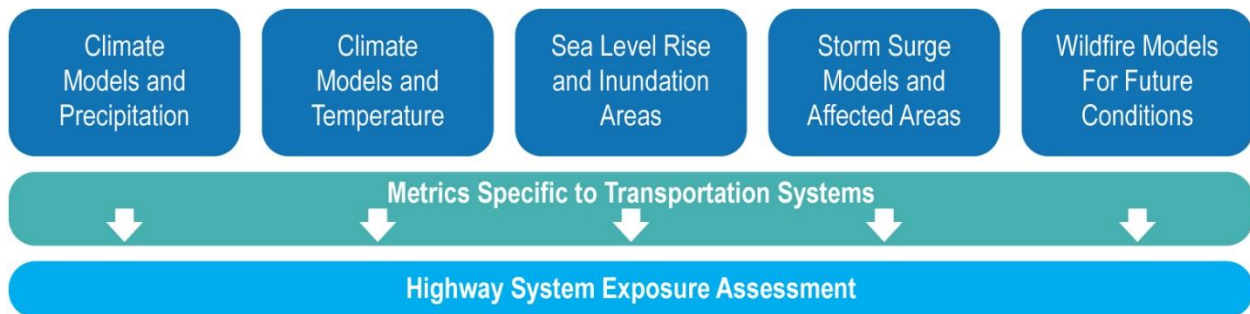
Climate Models and Precipitation

Climate Models and Temperature

Sea Level Rise and Inundation Areas

Storm Surge Models and Affected Areas

Wildfire Models For Future Conditions

Metrics Specific to Transportation Systems

Highway System Exposure Assessment